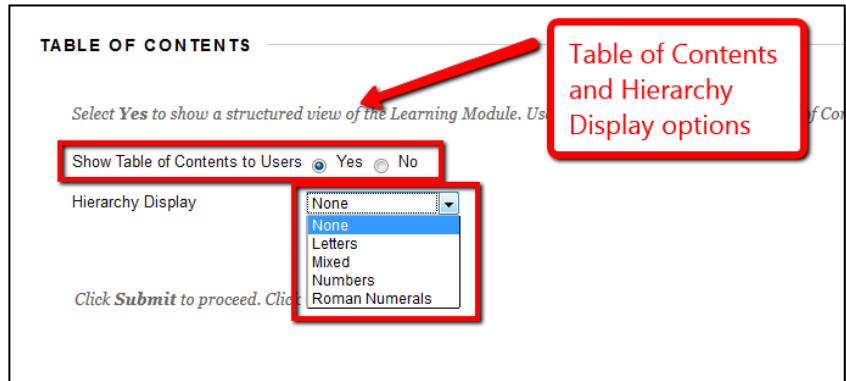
TABLE OF CONTENTS

Table of Contents and Hierarchy Display options

Select **Yes** to show a structured view of the Learning Module. Use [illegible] of Co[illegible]

Show Table of Contents to Users Yes No

Hierarchy Display

None

None
Letters
Mixed
Numbers
Roman Numerals

Click **Submit** to proceed. Click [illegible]